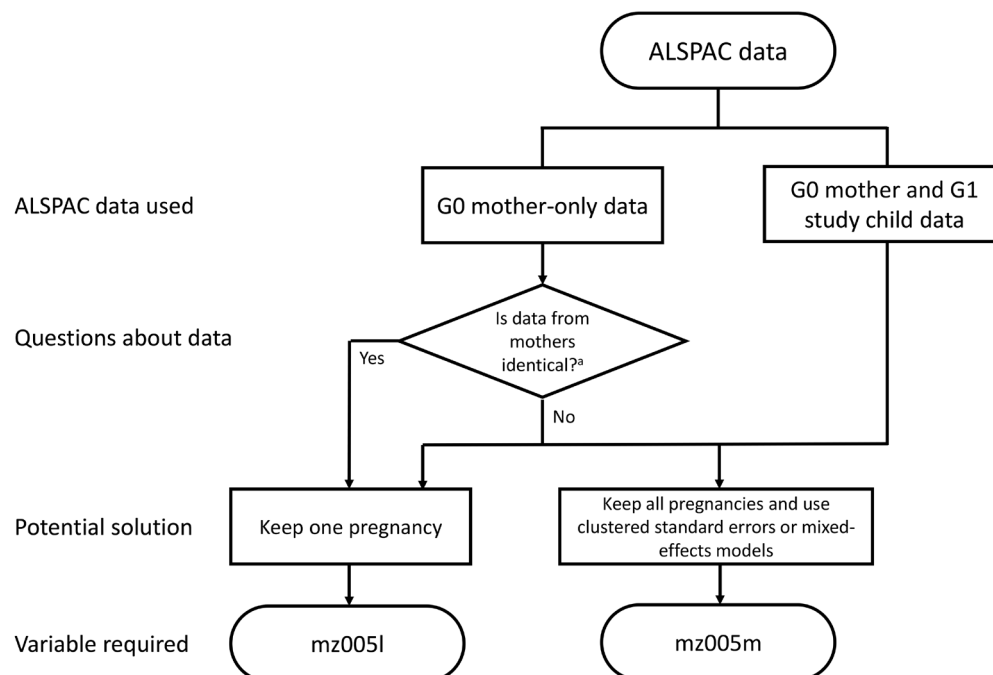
ALSPAC data

ALSPAC data used

G0 mother-only data

G0 mother and G1 study child data

Questions about data

Is data from mothers identical?$^{a}$

Yes

No

Potential solution

Keep one pregnancy

Keep all pregnancies and use clustered standard errors or mixed-effects models

Variable required

mz005l

mz005m